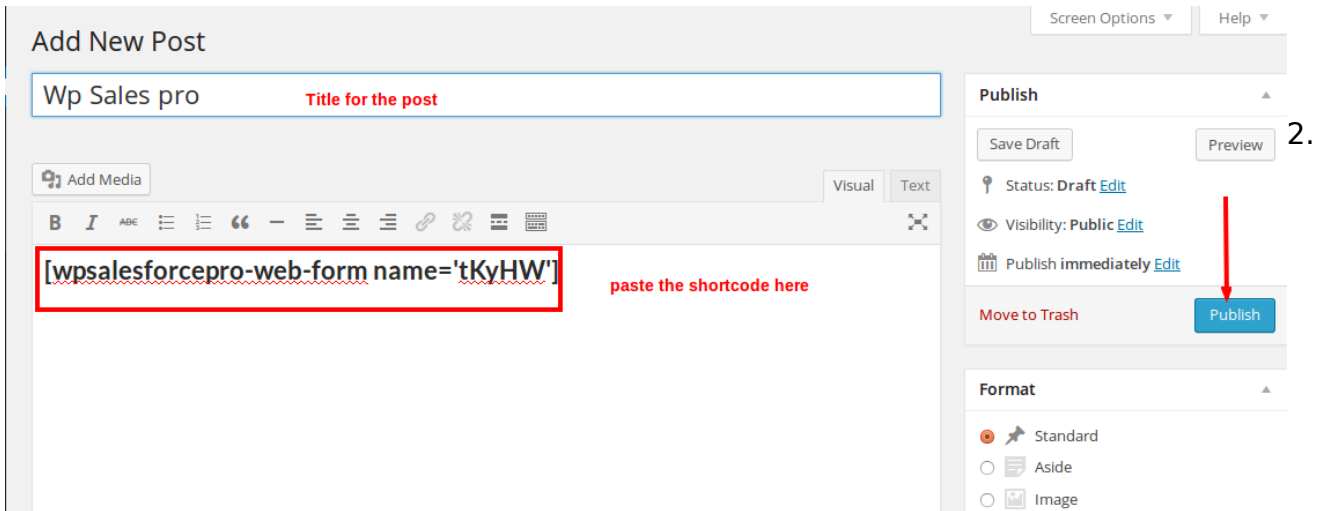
Screen Options ▼
Help ▼

Add New Post

Wp Sales pro
Title for the post

Add Media

Visual
Text

B I ABC

[wpsalesforcepro-web-form name='tKyHW']

paste the shortcode here

Publish

Save Draft
Preview

2.

Status: Draft Edit

Visibility: Public Edit

Publish immediately Edit

Move to Trash
Publish

Format

Standard

Aside

Image